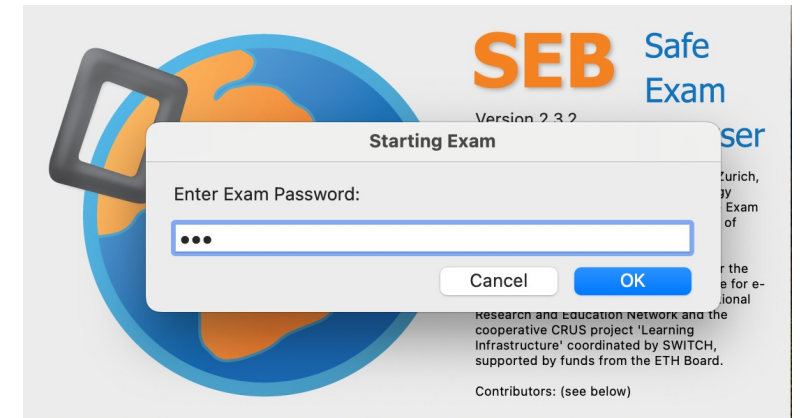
SEB Safe Exam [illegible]ser

Version 2.3.2

Starting Exam

Enter Exam Password:

•••

Cancel OK

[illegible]urich,
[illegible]gy
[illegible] Exam
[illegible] of

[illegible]r the
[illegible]e for e-
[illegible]ional
Research and Education Network and the cooperative CRUS project 'Learning Infrastructure' coordinated by SWITCH, supported by funds from the ETH Board.

Contributors: (see below)